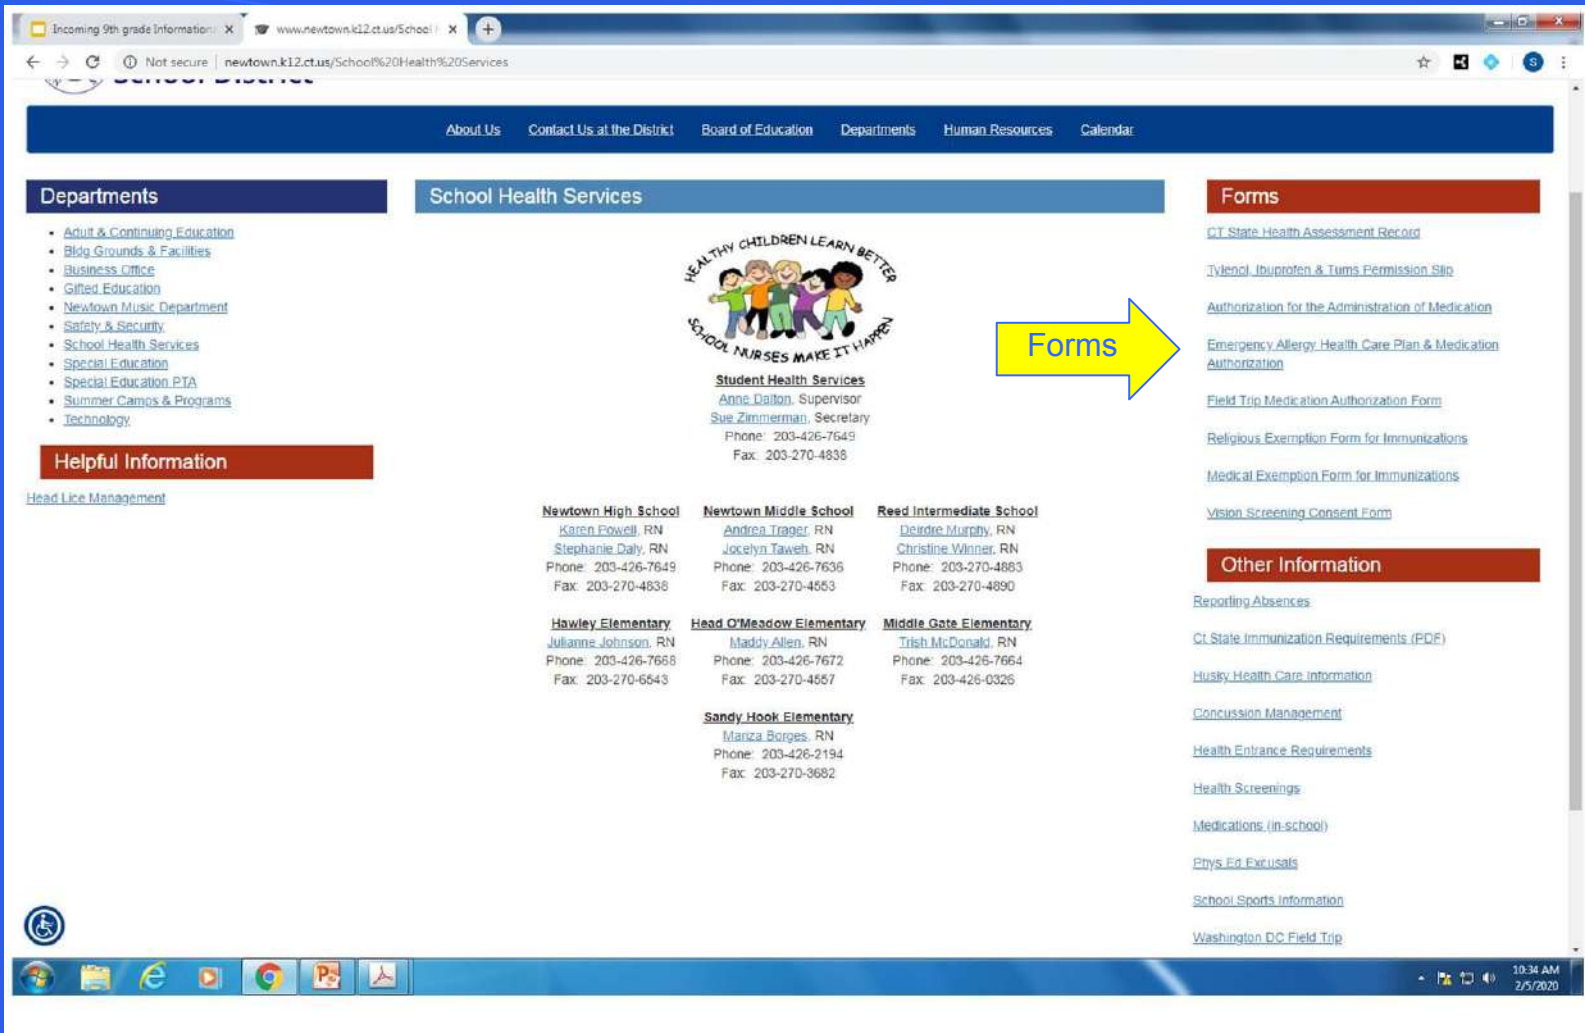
Incoming 9th grade Information ×
www.newtown.k12.ct.us/School ×

Not secure | newtown.k12.ct.us/School%20Health%20Services

School District

About Us
Contact Us at the District
Board of Education
Departments
Human Resources
Calendar

Departments

- Adult & Continuing Education
- Bldg Grounds & Facilities
- Business Office
- Gifted Education
- Newtown Music Department
- Safety & Security
- School Health Services
- Special Education
- Special Education PTA
- Summer Camps & Programs
- Technology

Helpful Information

Head Lice Management

School Health Services

HEALTHY CHILDREN LEARN BETTER
SCHOOL NURSES MAKE IT HAPPEN

Student Health Services
Anne Dalton, Supervisor
Sue Zimmerman, Secretary
Phone: 203-426-7649
Fax: 203-270-4838

Newtown High School
Karen Powell, RN
Stephanie Daly, RN
Phone: 203-426-7649
Fax: 203-270-4838

Newtown Middle School
Andrea Trager, RN
Jocelyn Taweh, RN
Phone: 203-426-7636
Fax: 203-270-4553

Reed Intermediate School
Deirdre Murphy, RN
Christine Winner, RN
Phone: 203-270-4883
Fax: 203-270-4890

Hawley Elementary
Julianne Johnson, RN
Phone: 203-426-7668
Fax: 203-270-6543

Head O'Meadow Elementary
Maddy Allen, RN
Phone: 203-426-7672
Fax: 203-270-4557

Middle Gate Elementary
Trish McDonald, RN
Phone: 203-426-7664
Fax: 203-426-0326

Sandy Hook Elementary
Mariza Borges, RN
Phone: 203-426-2194
Fax: 203-270-3682

Forms

Forms

CT State Health Assessment Record
Tylenol, Ibuprofen & Tums Permission Slip
Authorization for the Administration of Medication
Emergency Allergy Health Care Plan & Medication Authorization
Field Trip Medication Authorization Form
Religious Exemption Form for Immunizations
Medical Exemption Form for Immunizations
Vision Screening Consent Form

Other Information

Reporting Absences
Ct State Immunization Requirements (PDF)
Husky Health Care Information
Concussion Management
Health Entrance Requirements
Health Screenings
Medications (in-school)
Phys Ed Excusals
School Sports Information
Washington DC Field Trip

10:34 AM
2/5/2020